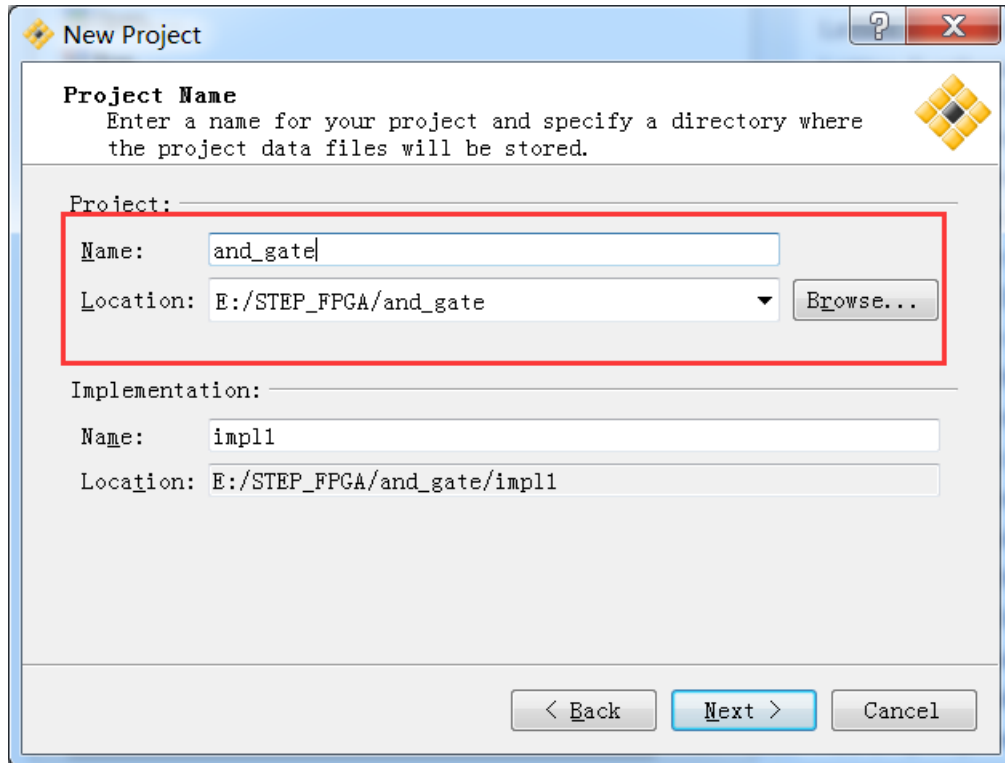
New Project

?

X

Project Name

Enter a name for your project and specify a directory where the project data files will be stored.

Project:

Name: and_gate

Location: E:/STEP_FPGA/and_gate

Browse...

Implementation:

Name: impl1

Location: E:/STEP_FPGA/and_gate/impl1

< Back

Next >

Cancel